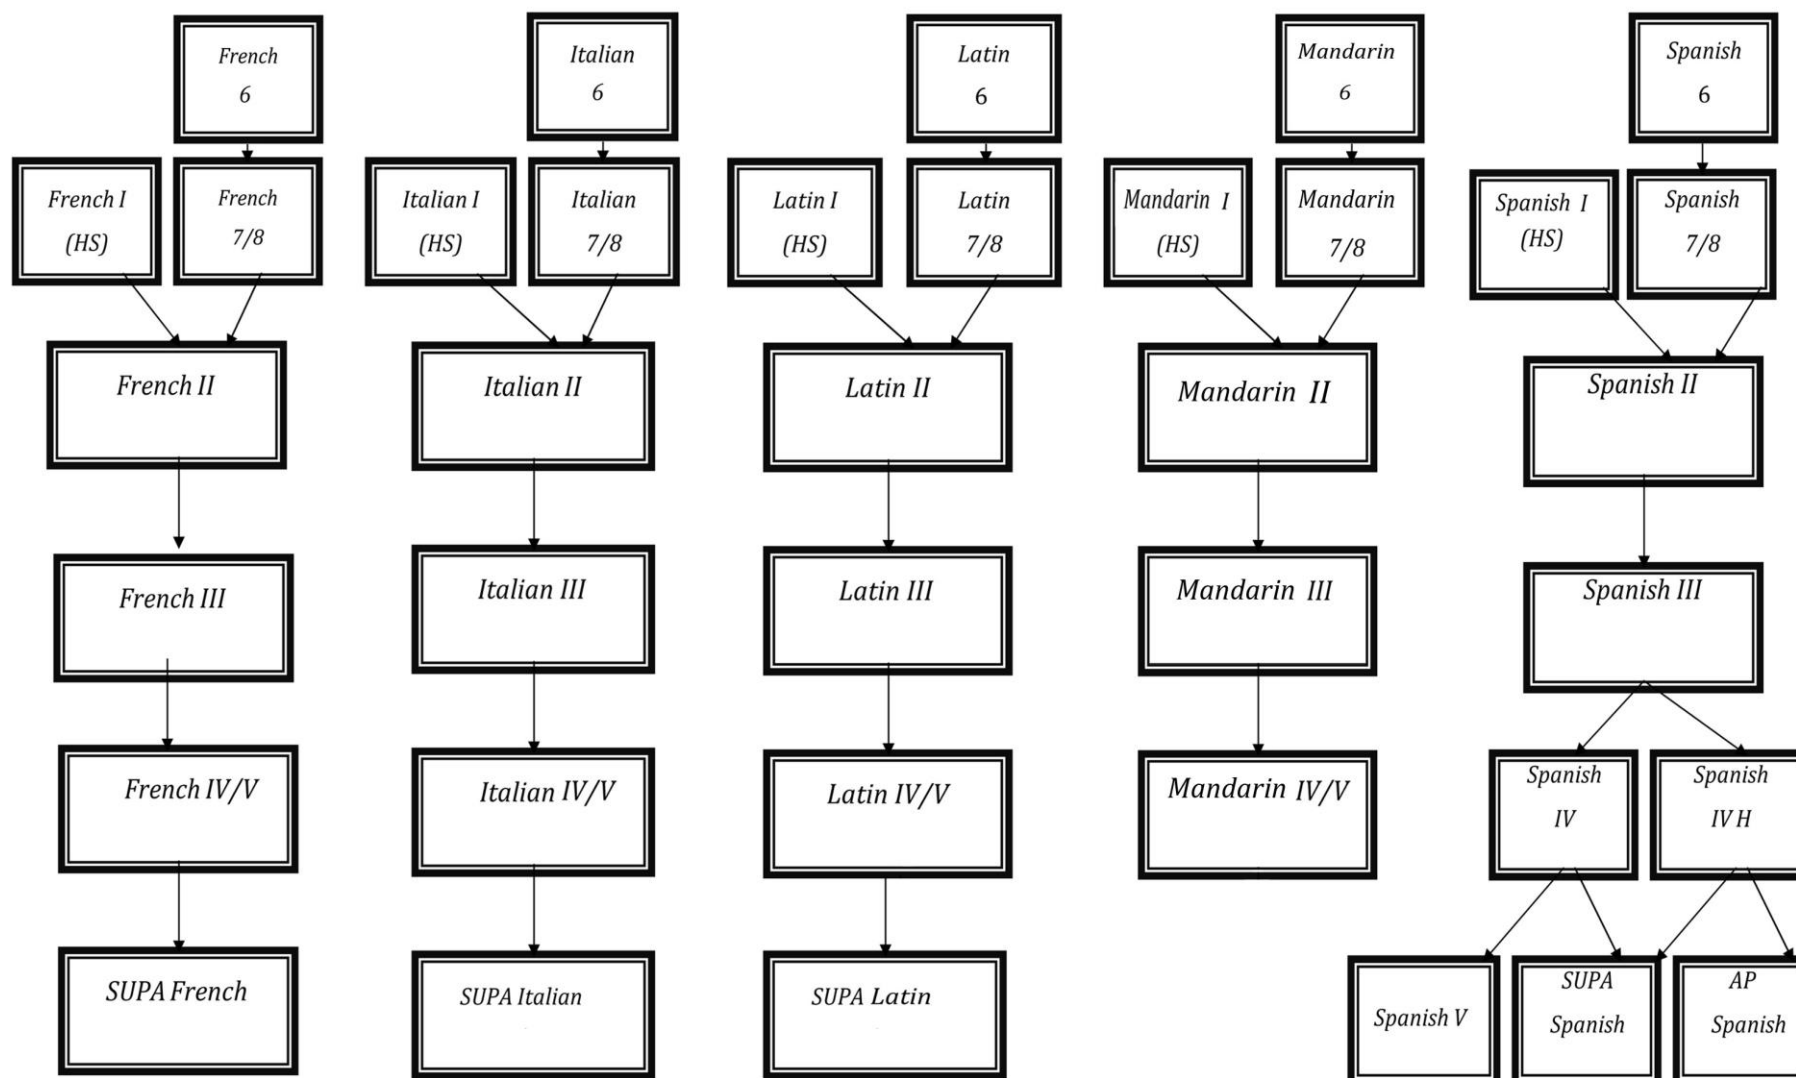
French 6

French I (HS)

French 7/8

French II

French III

French IV/V

SUPA French

Italian 6

Italian I (HS)

Italian 7/8

Italian II

Italian III

Italian IV/V

SUPA Italian

Latin 6

Latin I (HS)

Latin 7/8

Latin II

Latin III

Latin IV/V

SUPA Latin

Mandarin 6

Mandarin I (HS)

Mandarin 7/8

Mandarin II

Mandarin III

Mandarin IV/V

Spanish 6

Spanish I (HS)

Spanish 7/8

Spanish II

Spanish III

Spanish IV

Spanish IV H

Spanish V

SUPA Spanish

AP Spanish